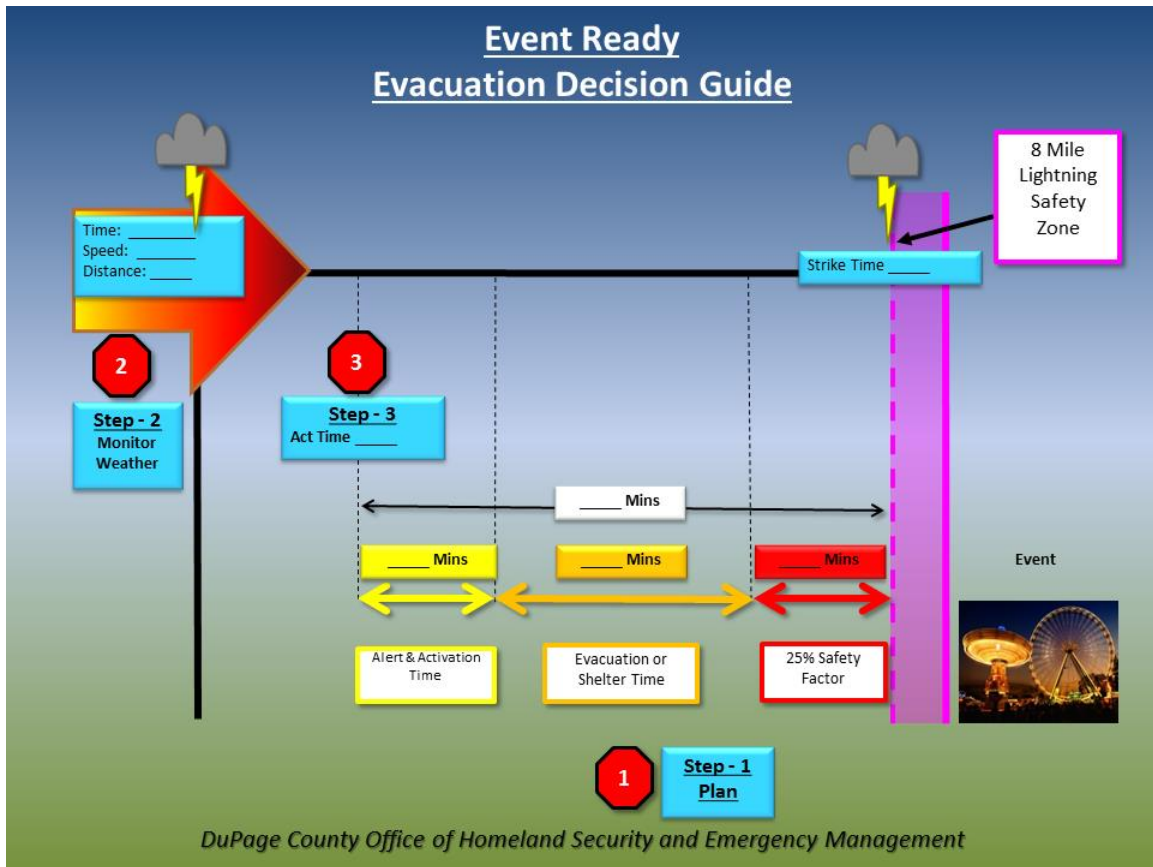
Event Ready
Evacuation Decision Guide

Time: ________
Speed: ________
Distance: _____

8 Mile Lightning Safety Zone

Strike Time _____

2

Step - 2
Monitor Weather

3

Step - 3
Act Time _____

_____ Mins

_____ Mins

_____ Mins

_____ Mins

Event

Alert & Activation Time

Evacuation or Shelter Time

25% Safety Factor

1

Step - 1
Plan

DuPage County Office of Homeland Security and Emergency Management